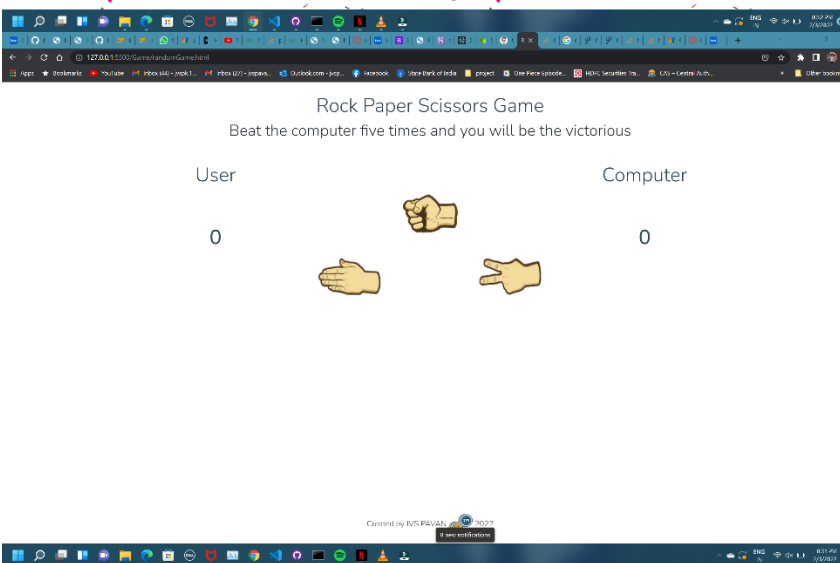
127.0.0.1:5500/Game/randomGame.html

Apps Bookmarks YouTube Inbox (44) Inbox (27) Outlook.com Facebook State Bank of India project One Piece Episode HDFC Securities CAS – Central Auth. Other bookm

Rock Paper Scissors Game

Beat the computer five times and you will be the victorious

User

Computer

0

0

Created by IVS PAVAN 2022

8 new notifications

ENG IN